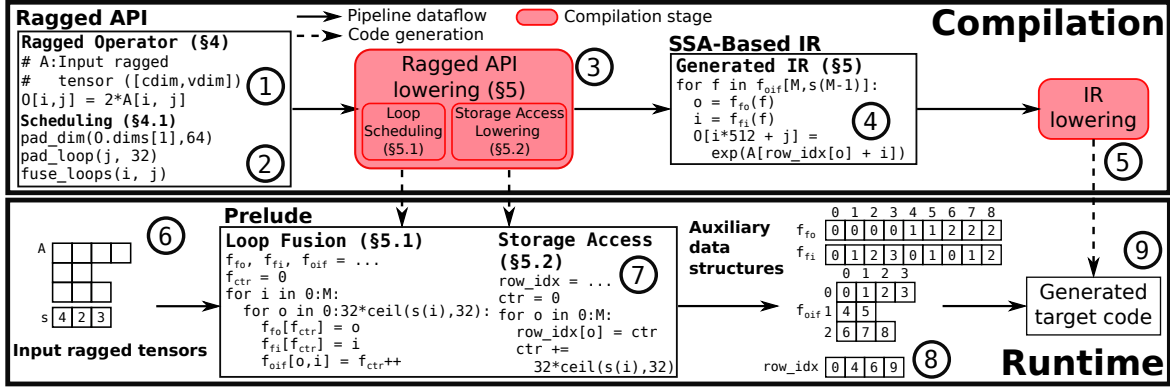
Ragged API

→ Pipeline dataflow
- - → Code generation
Compilation stage

Compilation

Ragged Operator (§4)
# A:Input ragged
#   tensor ([cdim,vdim])
O[i,j] = 2*A[i, j]
Scheduling (§4.1)
pad_dim(O.dims[1],64)
pad_loop(j, 32)
fuse_loops(i, j)

1

2

Ragged API lowering (§5)

3

Loop Scheduling (§5.1)

Storage Access Lowering (§5.2)

SSA-Based IR

Generated IR (§5)
for f in $f_{oif}$[M,s(M-1)]:
  o = $f_{fo}$(f)
  i = $f_{fi}$(f)
  O[i*512 + j] =
    exp(A[row_idx[o] + i])

4

IR lowering

5

6

A

s | 4 | 2 | 3

Input ragged tensors

Prelude

Loop Fusion (§5.1)
$f_{fo}$, $f_{fi}$, $f_{oif}$ = ...
$f_{ctr}$ = 0
for i in 0:M:
  for o in 0:32*ceil(s(i),32):
    $f_{fo}$[$f_{ctr}$] = o
    $f_{fi}$[$f_{ctr}$] = i
    $f_{oif}$[o,i] = $f_{ctr}$++

Storage Access (§5.2)
row_idx = ...
ctr = 0
for o in 0:M:
  row_idx[o] = ctr
  ctr +=
    32*ceil(s(i),32)

7

Auxiliary data structures

0 1 2 3 4 5 6 7 8
$f_{fo}$ | 0 | 0 | 0 | 0 | 1 | 1 | 2 | 2 | 2
$f_{fi}$ | 0 | 1 | 2 | 3 | 0 | 1 | 0 | 1 | 2

0 1 2 3
0 | 0 | 1 | 2 | 3
$f_{oif}$ 1 | 4 | 5
2 | 6 | 7 | 8

row_idx | 0 | 4 | 6 | 9

8

9

Generated target code

Runtime